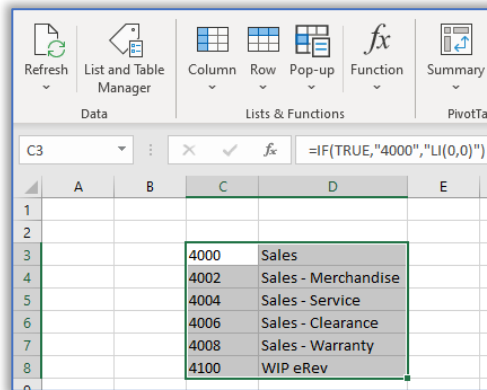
Refresh
List and Table Manager
Data
Column
Row
Pop-up
Lists & Functions
Function
Summary
PivotTa

C3
=IF(TRUE,"4000","LI(0,0)")

| | A | B | C | D | E |
|---|---|---|---|---|---|
| 1 | | | | | |
| 2 | | | | | |
| 3 | | | 4000 | Sales | |
| 4 | | | 4002 | Sales - Merchandise | |
| 5 | | | 4004 | Sales - Service | |
| 6 | | | 4006 | Sales - Clearance | |
| 7 | | | 4008 | Sales - Warranty | |
| 8 | | | 4100 | WIP eRev | |